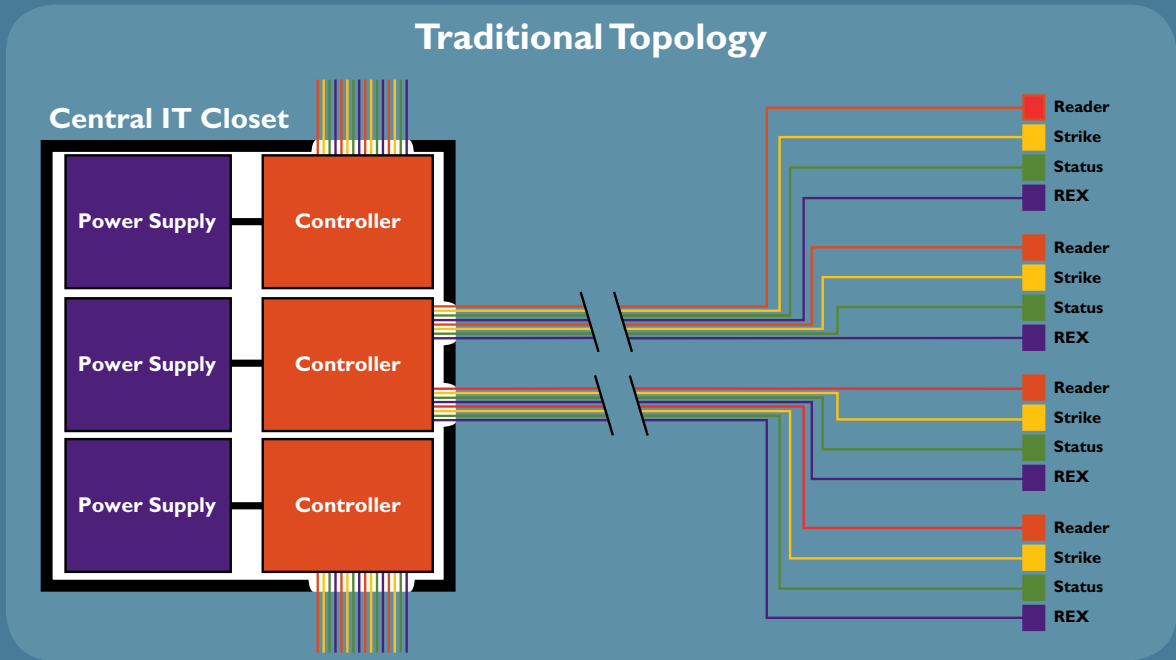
Traditional Topology

Central IT Closet

Power Supply

Controller

Power Supply

Controller

Power Supply

Controller

Reader
Strike
Status
REX

Reader
Strike
Status
REX

Reader
Strike
Status
REX

Reader
Strike
Status
REX